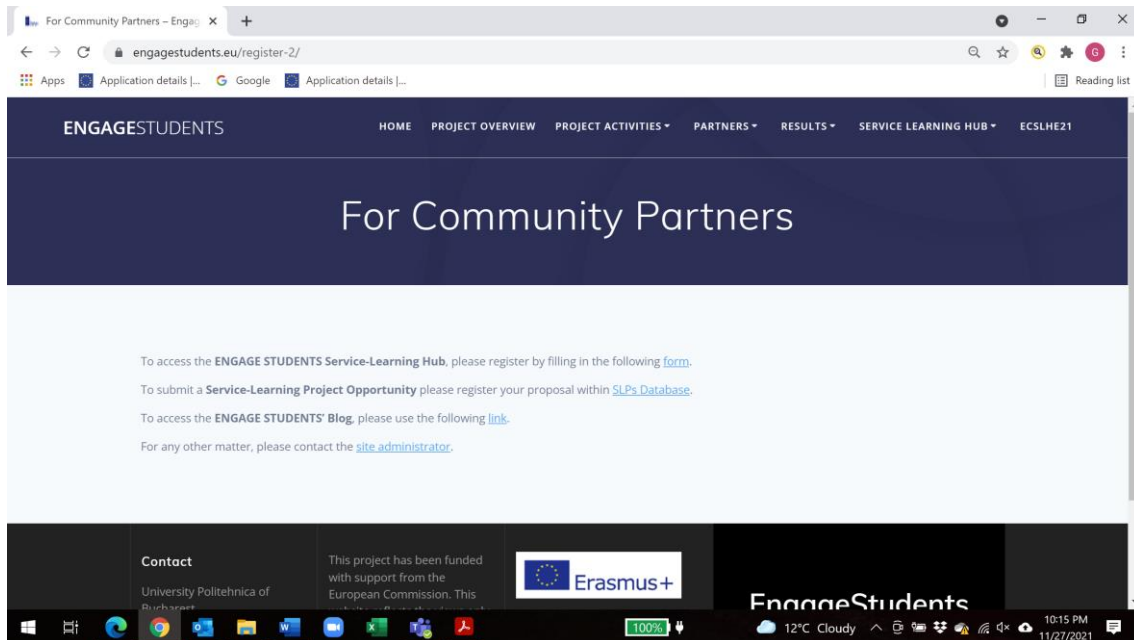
For Community Partners – Engag ×

engagestudents.eu/register-2/

Apps Application details |... Google Application details |...

Reading list

ENGAGESTUDENTS

HOME PROJECT OVERVIEW PROJECT ACTIVITIES ▾ PARTNERS ▾ RESULTS ▾ SERVICE LEARNING HUB ▾ ECSLHE21

For Community Partners

To access the **ENGAGE STUDENTS Service-Learning Hub**, please register by filling in the following form.

To submit a **Service-Learning Project Opportunity** please register your proposal within SLPs Database.

To access the **ENGAGE STUDENTS' Blog**, please use the following link.

For any other matter, please contact the site administrator.

Contact

University Politehnica of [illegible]

This project has been funded with support from the European Commission. This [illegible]

Erasmus+

EngageStudents

100%

12°C Cloudy

10:15 PM
11/27/2021